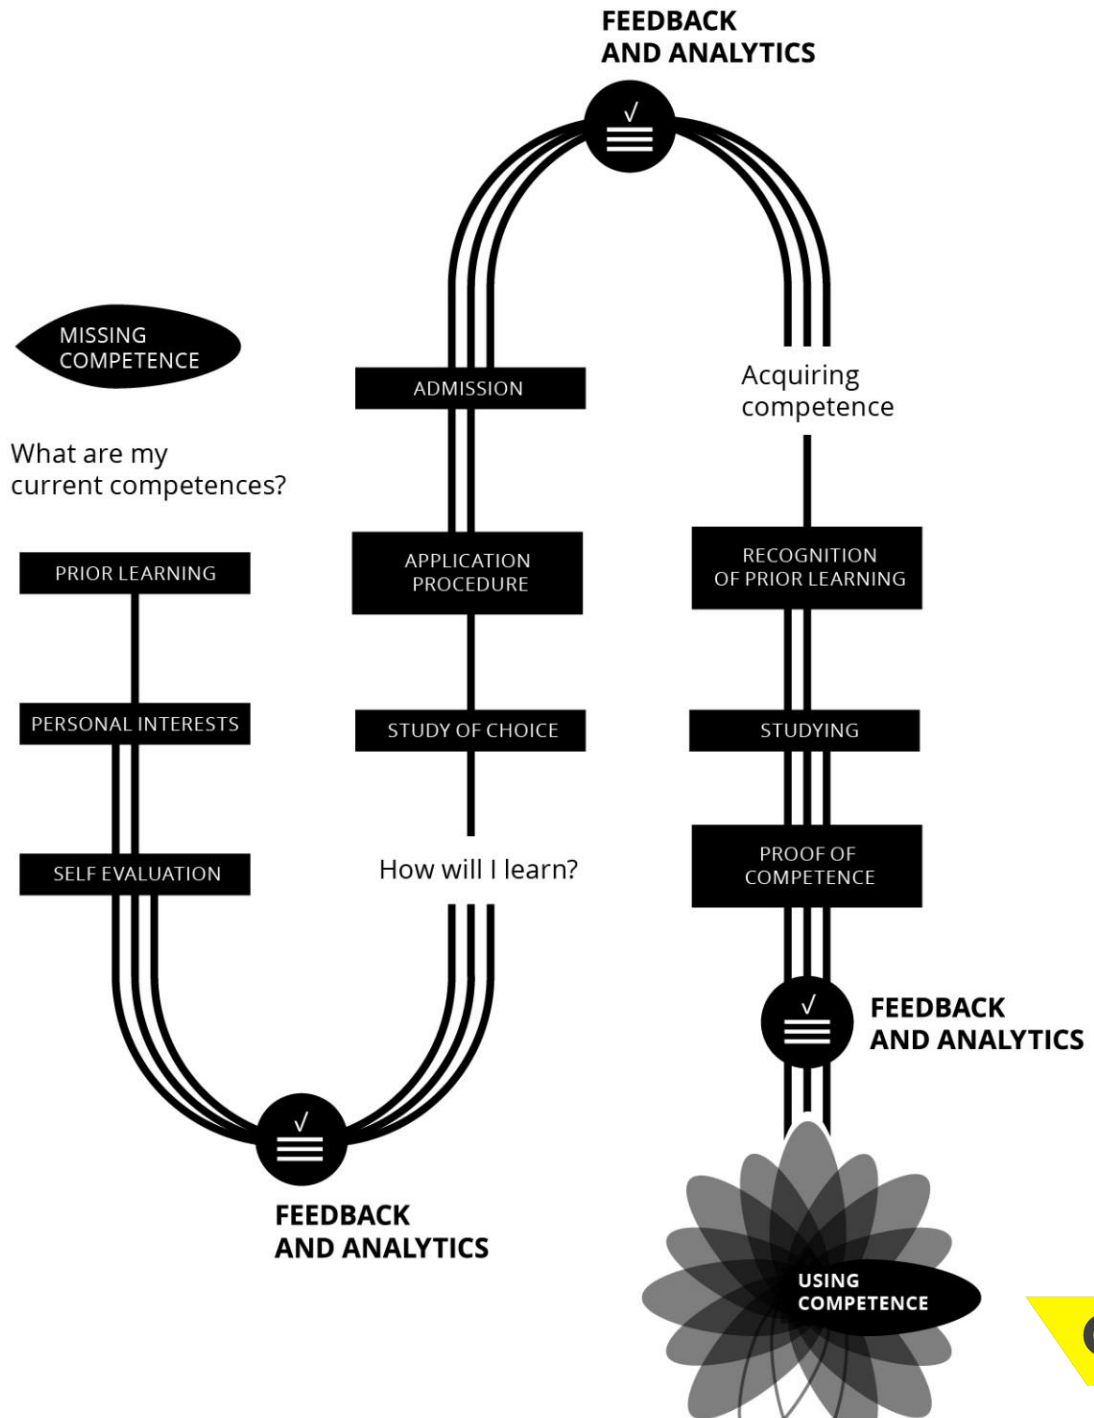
FEEDBACK AND ANALYTICS

MISSING COMPETENCE

What are my current competences?

PRIOR LEARNING

PERSONAL INTERESTS

SELF EVALUATION

FEEDBACK AND ANALYTICS

ADMISSION

APPLICATION PROCEDURE

STUDY OF CHOICE

How will I learn?

Acquiring competence

RECOGNITION OF PRIOR LEARNING

STUDYING

PROOF OF COMPETENCE

FEEDBACK AND ANALYTICS

USING COMPETENCE